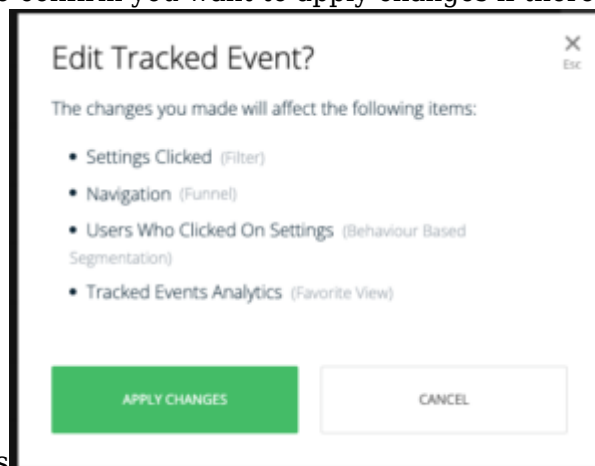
confirm you want to apply changes if there

Edit Tracked Event?

×
Esc

The changes you made will affect the following items:

• Settings Clicked (Filter)
• Navigation (Funnel)
• Users Who Clicked On Settings (Behaviour Based Segmentation)
• Tracked Events Analytics (Favorite View)

APPLY CHANGES

CANCEL

s